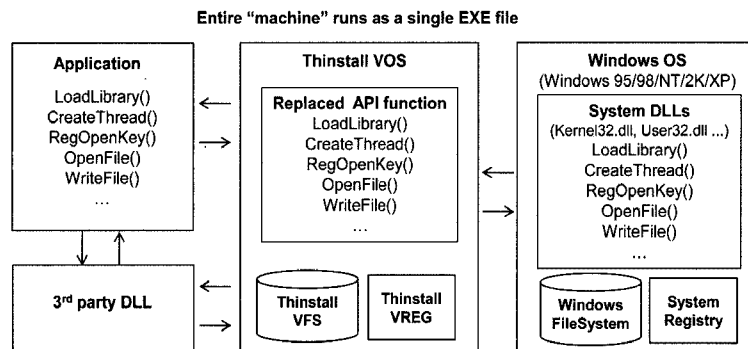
Entire "machine" runs as a single EXE file

Application

LoadLibrary()
CreateThread()
RegOpenKey()
OpenFile()
WriteFile()
...

3rd party DLL

Thinstall VOS

Replaced API function
LoadLibrary()
CreateThread()
RegOpenKey()
OpenFile()
WriteFile()
...

Thinstall VFS

Thinstall VREG

Windows OS
(Windows 95/98/NT/2K/XP)

System DLLs
(Kernel32.dll, User32.dll ...)
LoadLibrary()
CreateThread()
RegOpenKey()
OpenFile()
WriteFile()
...

Windows FileSystem

System Registry